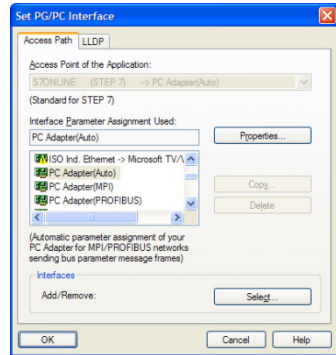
Set PG/PC Interface

Access Path | LLDP

Access Point of the Application:

S7ONLINE (STEP 7) --> PC Adapter(Auto)

(Standard for STEP 7)

Interface Parameter Assignment Used:

PC Adapter(Auto)

Properties...

ISO Ind. Ethernet -> Microsoft TV/\

PC Adapter(Auto)

PC Adapter(MPI)

PC Adapter(PROFIBUS)

Copy...

Delete

(Automatic parameter assignment of your PC Adapter for MPI/PROFIBUS networks sending bus parameter message frames)

Interfaces

Add/Remove:

Select...

OK

Cancel

Help